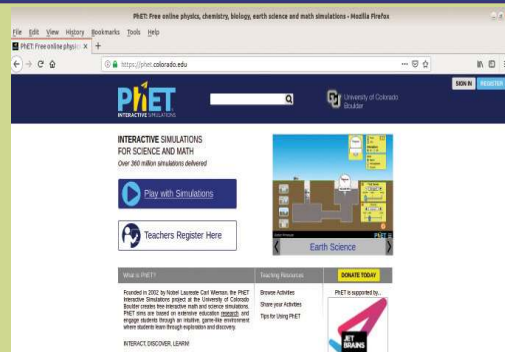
PhET: Free online physics, chemistry, biology, earth science and math simulations - Mozilla Firefox

File Edit View History Bookmarks Tools Help

PhET: Free online physic ×

https://phet.colorado.edu

SIGN IN REGISTER

PhET INTERACTIVE SIMULATIONS

University of Colorado Boulder

INTERACTIVE SIMULATIONS FOR SCIENCE AND MATH

Over 360 million simulations delivered

Play with Simulations

Teachers Register Here

Earth Science

What is PhET?

Founded in 2002 by Nobel Laureate Carl Wieman, the PhET Interactive Simulations project at the University of Colorado Boulder creates free interactive math and science simulations. PhET sims are based on extensive education research and engage students through an intuitive, game-like environment where students learn through exploration and discovery.

INTERACT, DISCOVER, LEARN!

Teaching Resources

Browse Activities

Share your Activities

Tips for Using PhET

DONATE TODAY

PhET is supported by...

JET BRAINS